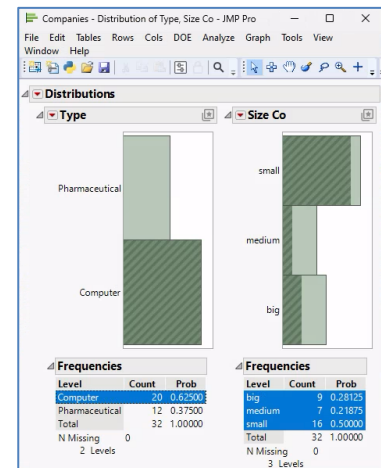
Companies - Distribution of Type, Size Co - JMP Pro

File Edit Tables Rows Cols DOE Analyze Graph Tools View Window Help

Distributions

Type

Pharmaceutical

Computer

Size Co

small

medium

big

Frequencies

| Level | Count | Prob |
|---|---|---|
| Computer | 20 | 0.62500 |
| Pharmaceutical | 12 | 0.37500 |
| Total | 32 | 1.00000 |

N Missing 0
2 Levels

Frequencies

| Level | Count | Prob |
|---|---|---|
| big | 9 | 0.28125 |
| medium | 7 | 0.21875 |
| small | 16 | 0.50000 |
| Total | 32 | 1.00000 |

N Missing 0
3 Levels